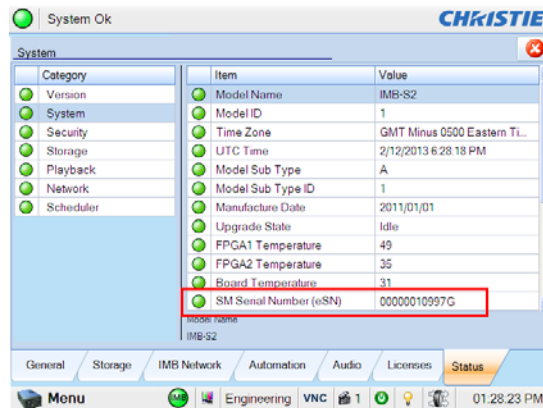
System Ok

CHRISTIE

System

| Category |
|---|
| Version |
| System |
| Security |
| Storage |
| Playback |
| Network |
| Scheduler |

| Item | Value |
|---|---|
| Model Name | IMB-S2 |
| Model ID | 1 |
| Time Zone | GMT Minus 0500 Eastern Ti... |
| UTC Time | 2/12/2013 6:28:18 PM |
| Model Sub Type | A |
| Model Sub Type ID | 1 |
| Manufacture Date | 2011/01/01 |
| Upgrade State | Idle |
| FPGA1 Temperature | 49 |
| FPGA2 Temperature | 35 |
| Board Temperature | 31 |
| SM Serial Number (eSN) | 00000010997G |

Model Name
IMB-S2

General | Storage | IMB Network | Automation | Audio | Licenses | Status

Menu | IMB | Engineering | VNC | 1 | 01:28:23 PM